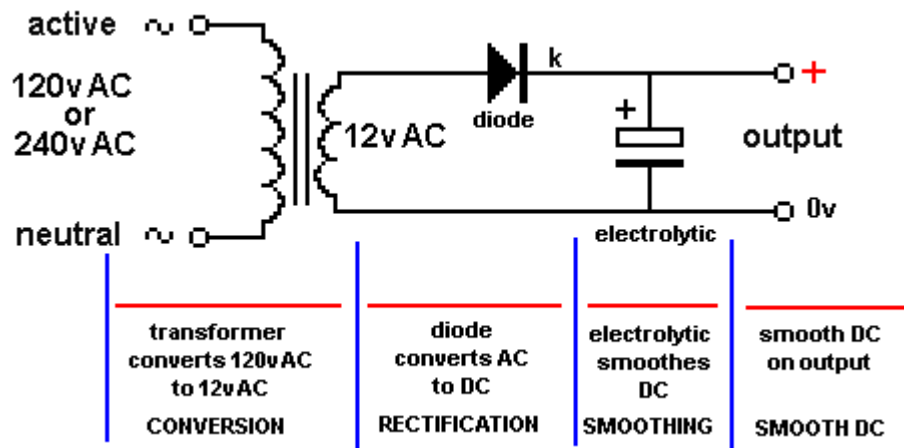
active ~

120v AC
or
240v AC

neutral ~

12v AC

diode

k

+

electrolytic

+

output

0v

transformer converts 120v AC to 12v AC

CONVERSION

diode converts AC to DC

RECTIFICATION

electrolytic smoothes DC

SMOOTHING

smooth DC on output

SMOOTH DC